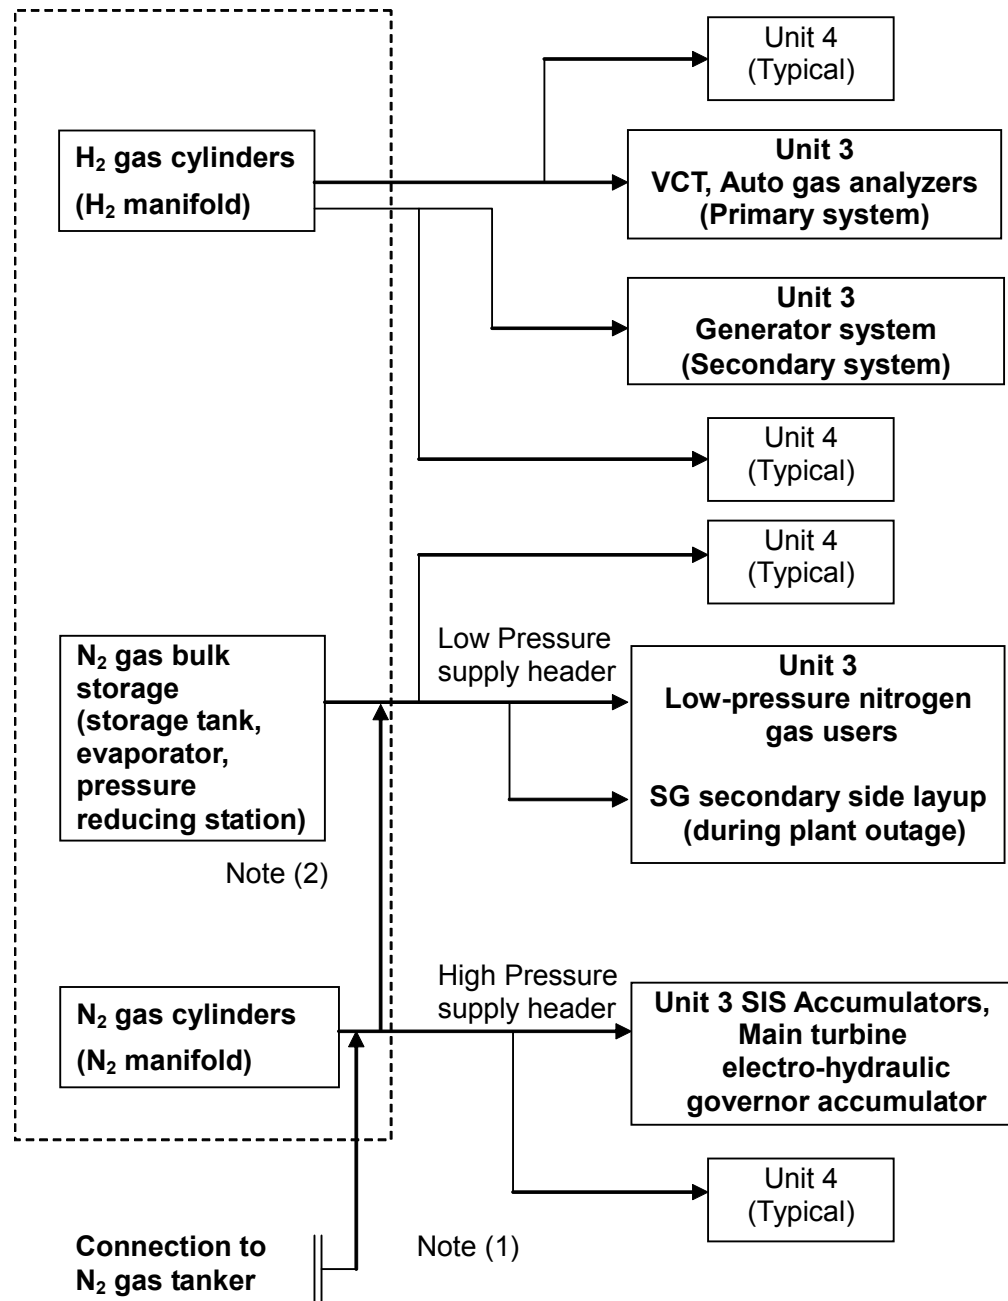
**$H_2$ gas cylinders ($H_2$ manifold)**

Unit 4 (Typical)

**Unit 3 VCT, Auto gas analyzers (Primary system)**

**Unit 3 Generator system (Secondary system)**

Unit 4 (Typical)

Unit 4 (Typical)

**$N_2$ gas bulk storage (storage tank, evaporator, pressure reducing station)**

Low Pressure supply header

**Unit 3 Low-pressure nitrogen gas users**

**SG secondary side layup (during plant outage)**

Note (2)

**$N_2$ gas cylinders ($N_2$ manifold)**

High Pressure supply header

**Unit 3 SIS Accumulators, Main turbine electro-hydraulic governor accumulator**

Unit 4 (Typical)

**Connection to $N_2$ gas tanker**

Note (1)